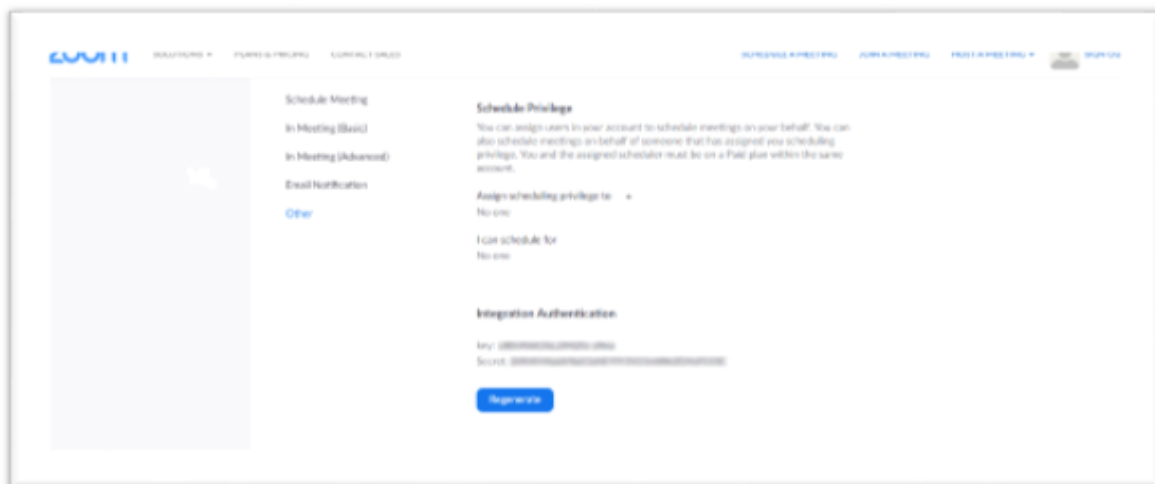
zoom SOLUTIONS ▾ PLANS & PRICING CONTACT SALES SCHEDULE A MEETING JOIN A MEETING HOST A MEETING ▾ SIGN OUT

Schedule Meeting
In Meeting (Basic)
In Meeting (Advanced)
Email Notification
Other

Schedule Privilege

You can assign users in your account to schedule meetings on your behalf. You can also schedule meetings on behalf of someone that has assigned you scheduling privilege. You and the assigned scheduler must be on a Paid plan within the same account.

Assign scheduling privilege to +
No one

I can schedule for
No one

Integration Authentication

Key: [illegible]
Secret: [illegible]

Regenerate